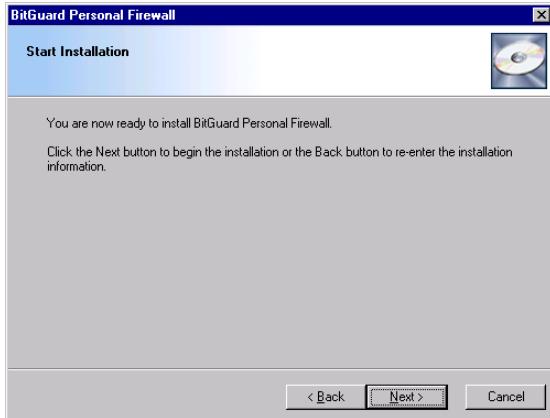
BitGuard Personal Firewall

Start Installation

You are now ready to install BitGuard Personal Firewall.

Click the Next button to begin the installation or the Back button to re-enter the installation information.

< Back
Next >
Cancel